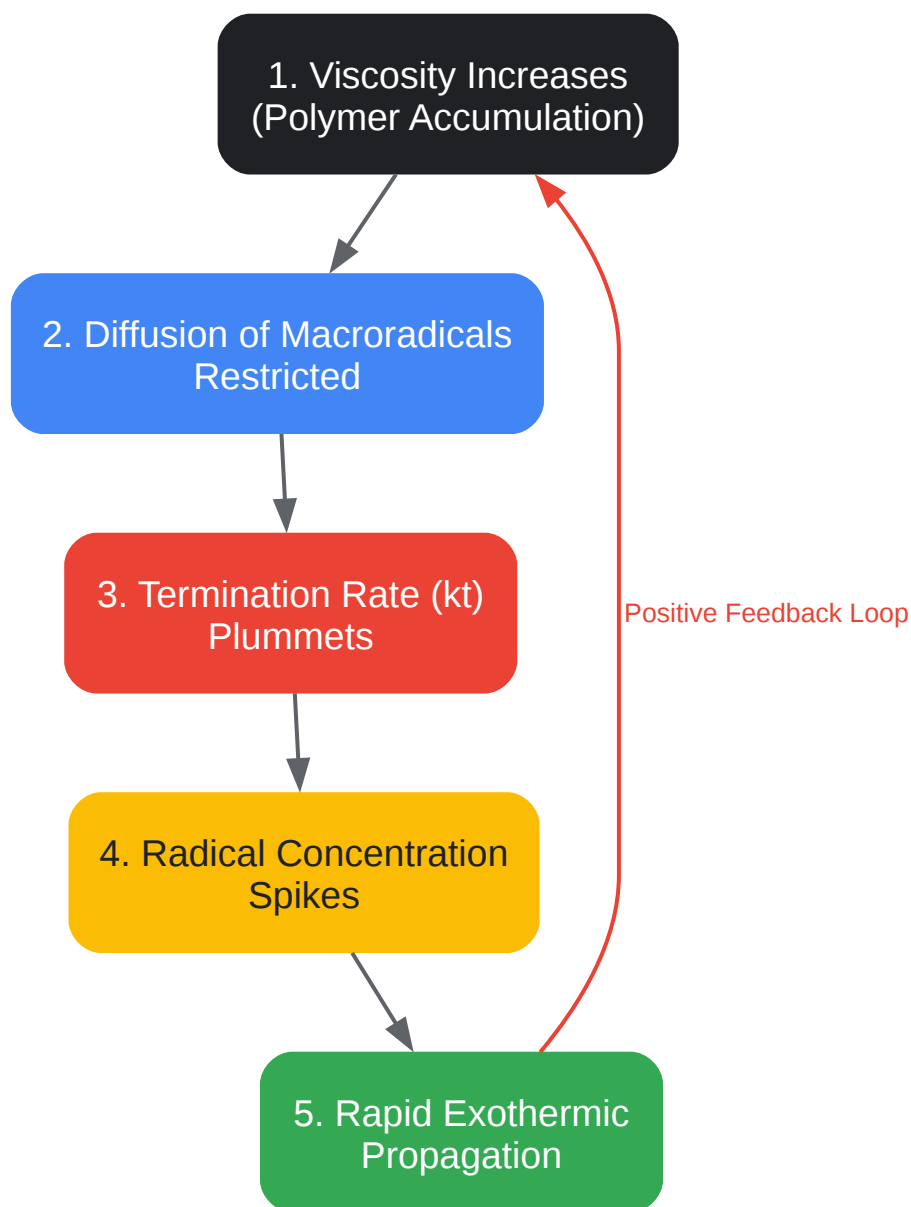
1. Viscosity Increases (Polymer Accumulation)

2. Diffusion of Macroradicals Restricted

3. Termination Rate (kt) Plummets

4. Radical Concentration Spikes

5. Rapid Exothermic Propagation

Positive Feedback Loop